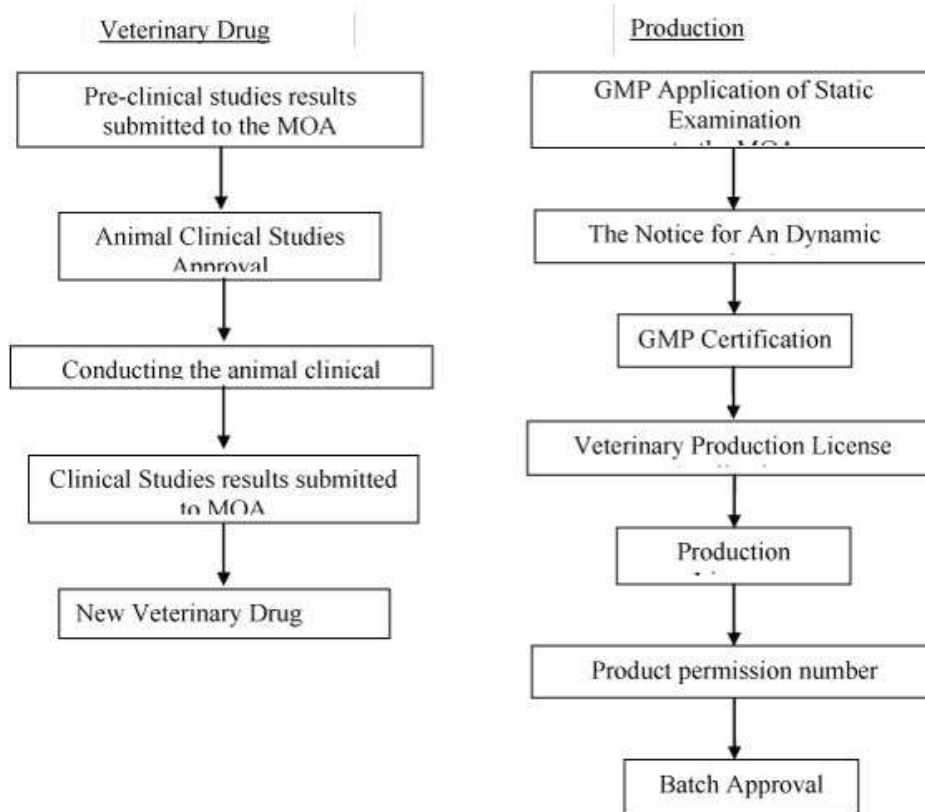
Veterinary Drug

Pre-clinical studies results submitted to the MOA

Animal Clinical Studies Approval

Conducting the animal clinical

Clinical Studies results submitted to MOA

New Veterinary Drug

Production

GMP Application of Static Examination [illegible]

The Notice for An Dynamic

GMP Certification

Veterinary Production License

Production

Product permission number

Batch Approval